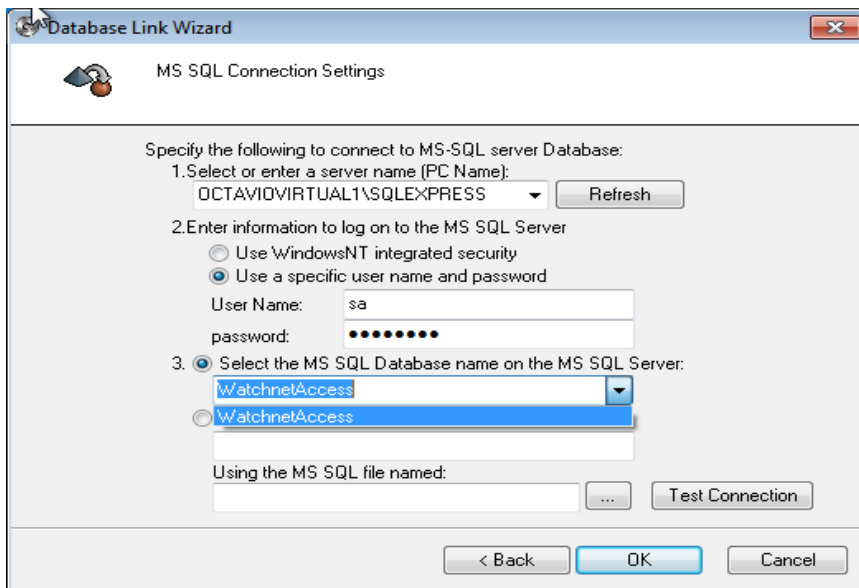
Database Link Wizard

MS SQL Connection Settings

Specify the following to connect to MS-SQL server Database:

1.Select or enter a server name (PC Name):

OCTAVIOVIRTUAL1\SQLEXPRESS

Refresh

2.Enter information to log on to the MS SQL Server

Use WindowsNT integrated security

Use a specific user name and password

User Name: sa

password: ••••••••

3. Select the MS SQL Database name on the MS SQL Server:

WatchnetAccess

WatchnetAccess

Using the MS SQL file named:

...

Test Connection

< Back

OK

Cancel